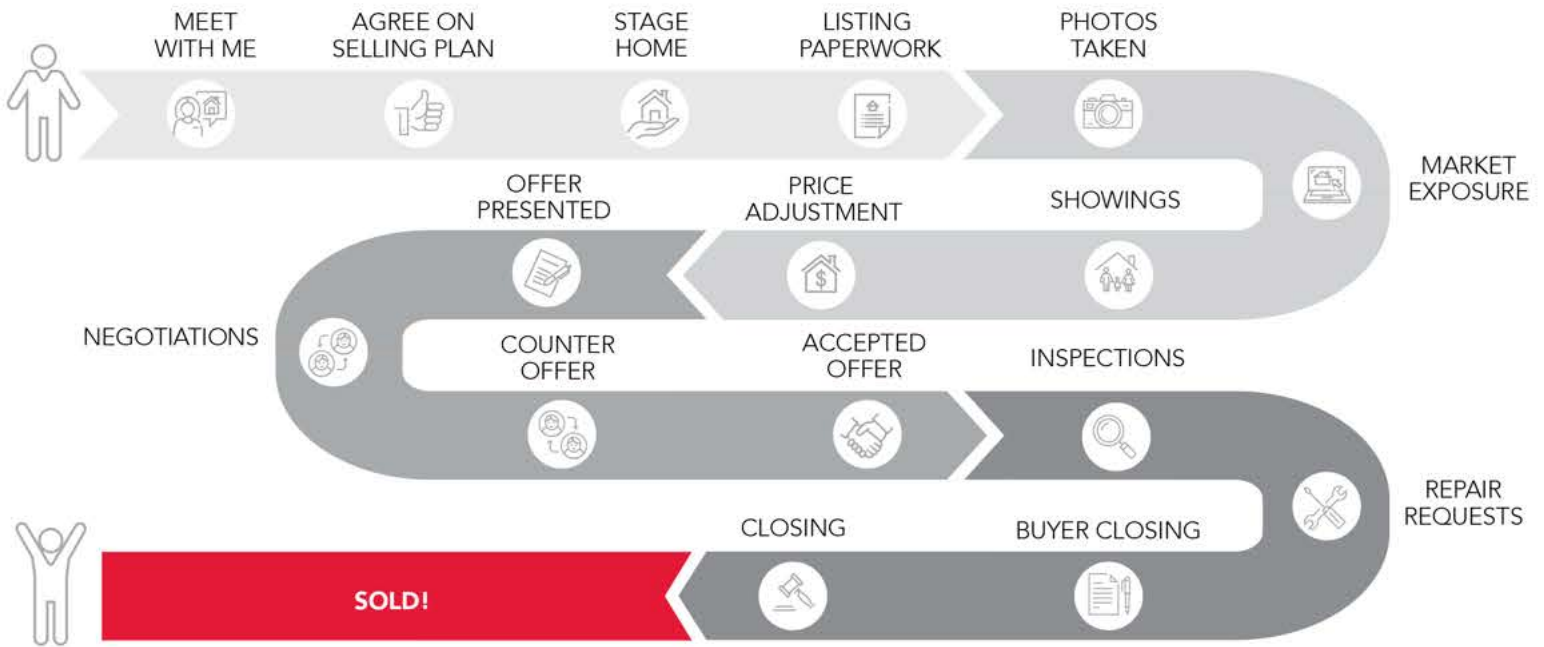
MEET WITH ME

AGREE ON SELLING PLAN

STAGE HOME

LISTING PAPERWORK

PHOTOS TAKEN

MARKET EXPOSURE

SHOWINGS

PRICE ADJUSTMENT

OFFER PRESENTED

NEGOTIATIONS

COUNTER OFFER

ACCEPTED OFFER

INSPECTIONS

REPAIR REQUESTS

BUYER CLOSING

CLOSING

SOLD!